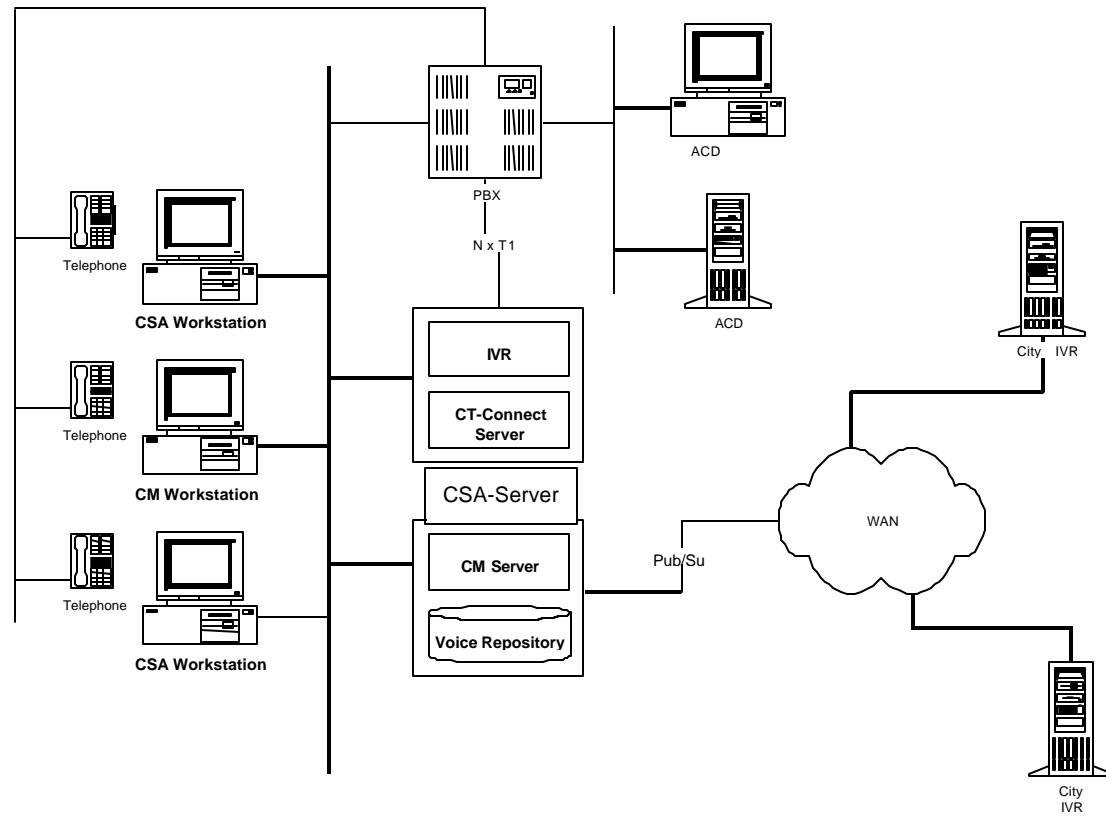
PBX

ACD

N x T1

ACD

Telephone

CSA Workstation

IVR

CT-Connect Server

City IVR

Telephone

CM Workstation

CSA-Server

WAN

CM Server

Pub/Su

Telephone

Voice Repository

CSA Workstation

City IVR